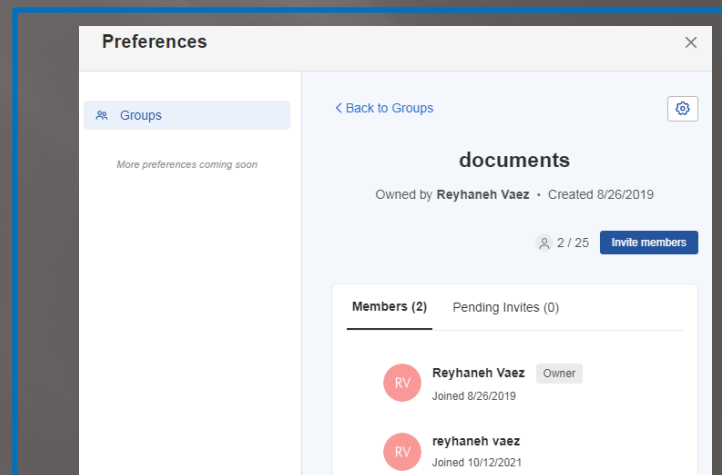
Preferences

×

Groups

More preferences coming soon

< Back to Groups

documents

Owned by Reyhaneh Vaez • Created 8/26/2019

2 / 25 Invite members

Members (2) Pending Invites (0)

RV Reyhaneh Vaez Owner
Joined 8/26/2019

RV reyhaneh vaez
Joined 10/12/2021